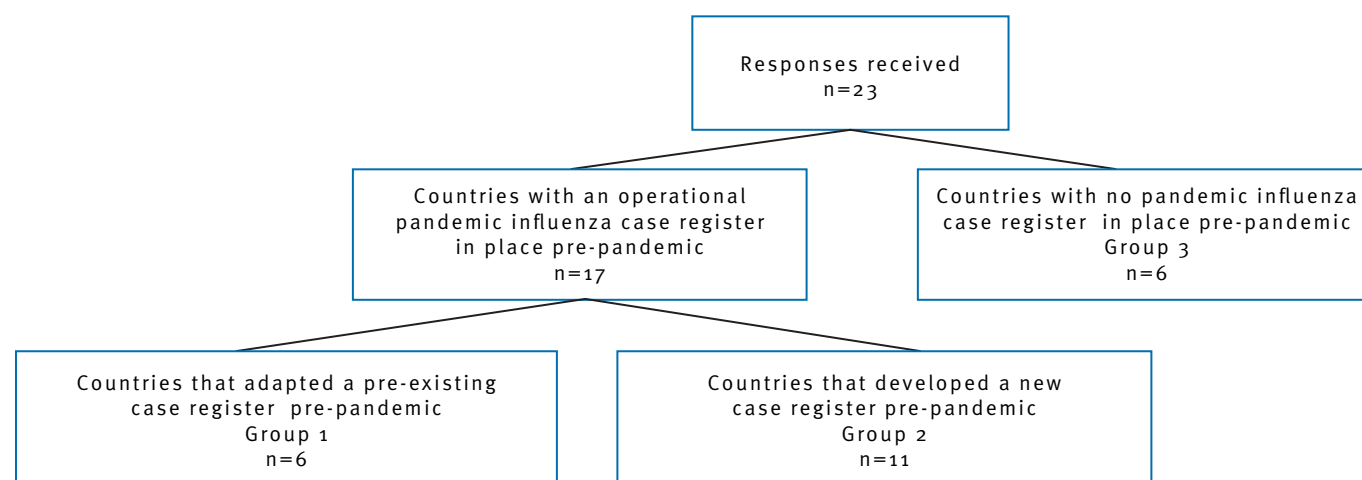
Responses received
n=23

Countries with an operational pandemic influenza case register in place pre-pandemic
n=17

Countries with no pandemic influenza case register in place pre-pandemic
Group 3
n=6

Countries that adapted a pre-existing case register pre-pandemic
Group 1
n=6

Countries that developed a new case register pre-pandemic
Group 2
n=11